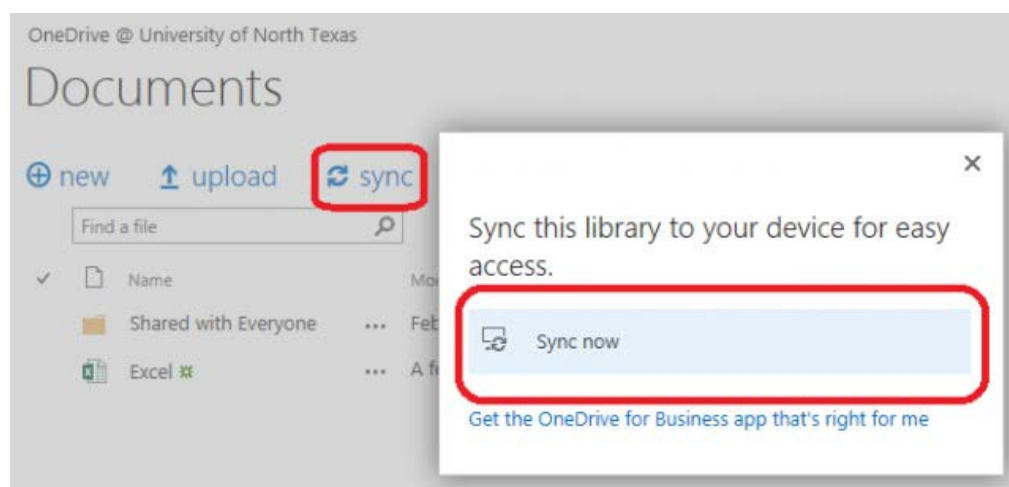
OneDrive @ University of North Texas

Documents

⊕ new ↑ upload sync

Find a file

✓ Name Mo

Shared with Everyone ... Feb

Excel ✲ ... A f

×

Sync this library to your device for easy access.

Sync now

Get the OneDrive for Business app that's right for me